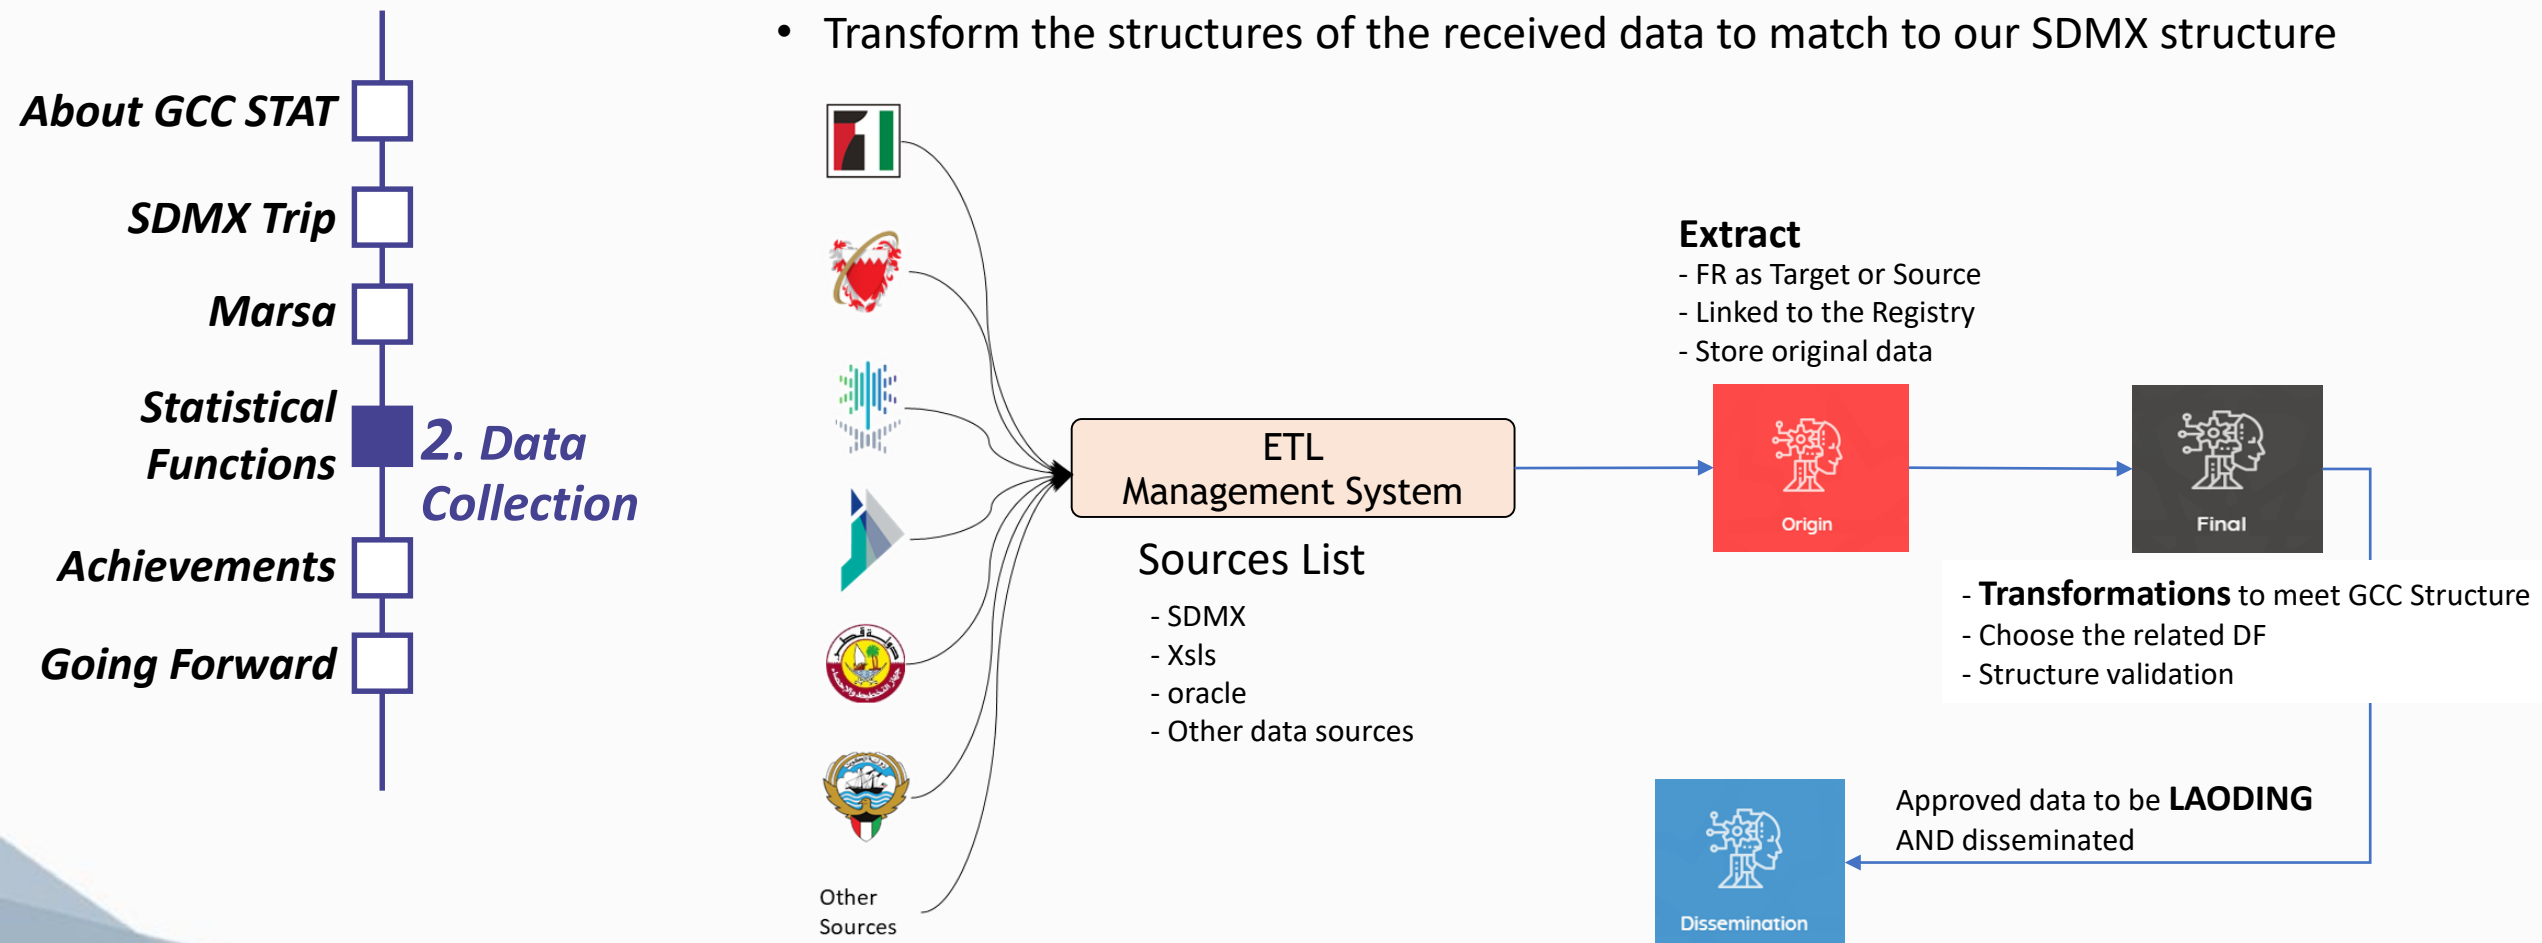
About GCC STAT

SDMX Trip

Marsa

Statistical Functions

2. Data Collection

Achievements

Going Forward

• Transform the structures of the received data to match to our SDMX structure

Other Sources

ETL Management System

Sources List

- SDMX
- Xsls
- oracle
- Other data sources

Extract

- FR as Target or Source
- Linked to the Registry
- Store original data

Origin

Final

- **Transformations** to meet GCC Structure
- Choose the related DF
- Structure validation

Dissemination

Approved data to be **LAODING** AND disseminated